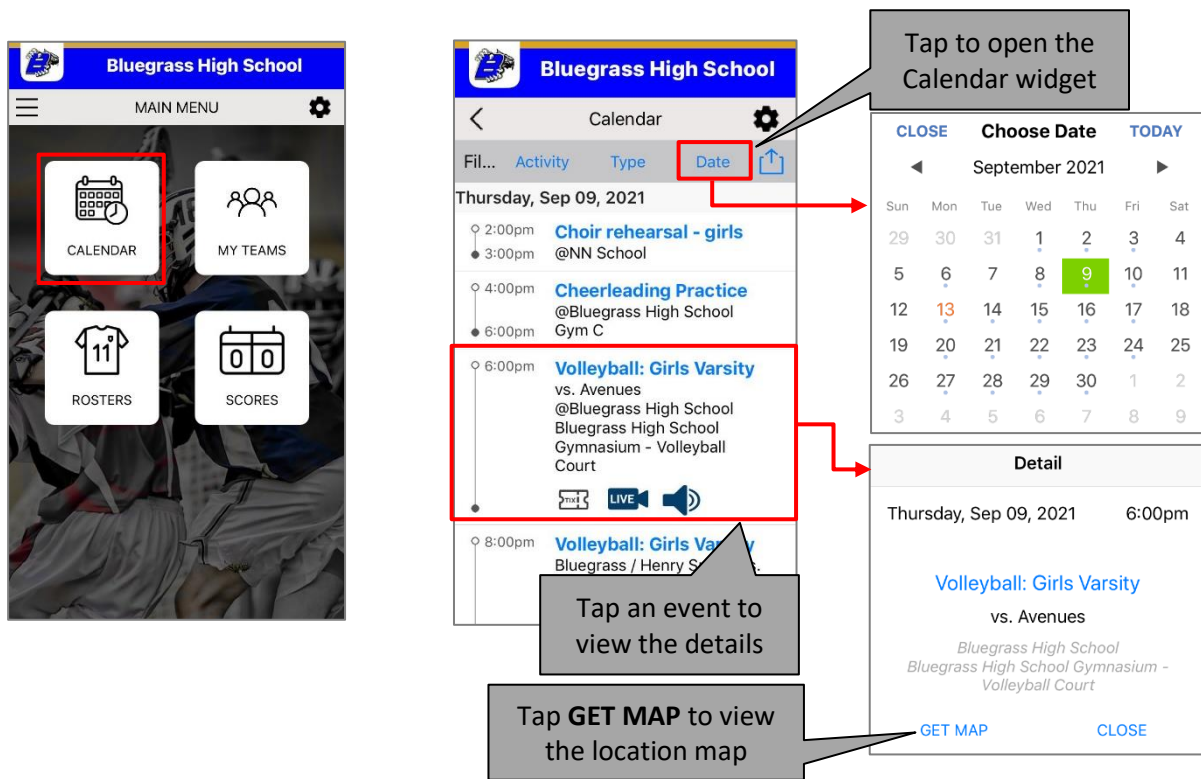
Bluegrass High School

MAIN MENU

CALENDAR

MY TEAMS

11

ROSTERS

0 0

SCORES

Bluegrass High School

Calendar

Fil... Activity Type Date

Thursday, Sep 09, 2021

2:00pm
3:00pm
Choir rehearsal - girls
@NN School

4:00pm
6:00pm
Cheerleading Practice
@Bluegrass High School
Gym C

6:00pm
Volleyball: Girls Varsity
vs. Avenues
@Bluegrass High School
Bluegrass High School
Gymnasium - Volleyball
Court

TIX LIVE

8:00pm
Volleyball: Girls Va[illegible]
Bluegrass / Henry S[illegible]

Tap an event to view the details

Tap GET MAP to view the location map

Tap to open the Calendar widget

CLOSE Choose Date TODAY

◄ September 2021 ►

| Sun | Mon | Tue | Wed | Thu | Fri | Sat |
|---|---|---|---|---|---|---|
| 29 | 30 | 31 | 1 | 2 | 3 | 4 |
| 5 | 6 | 7 | 8 | 9 | 10 | 11 |
| 12 | 13 | 14 | 15 | 16 | 17 | 18 |
| 19 | 20 | 21 | 22 | 23 | 24 | 25 |
| 26 | 27 | 28 | 29 | 30 | 1 | 2 |
| 3 | 4 | 5 | 6 | 7 | 8 | 9 |

Detail

Thursday, Sep 09, 2021 6:00pm

Volleyball: Girls Varsity

vs. Avenues

Bluegrass High School
Bluegrass High School Gymnasium - Volleyball Court

GET MAP CLOSE